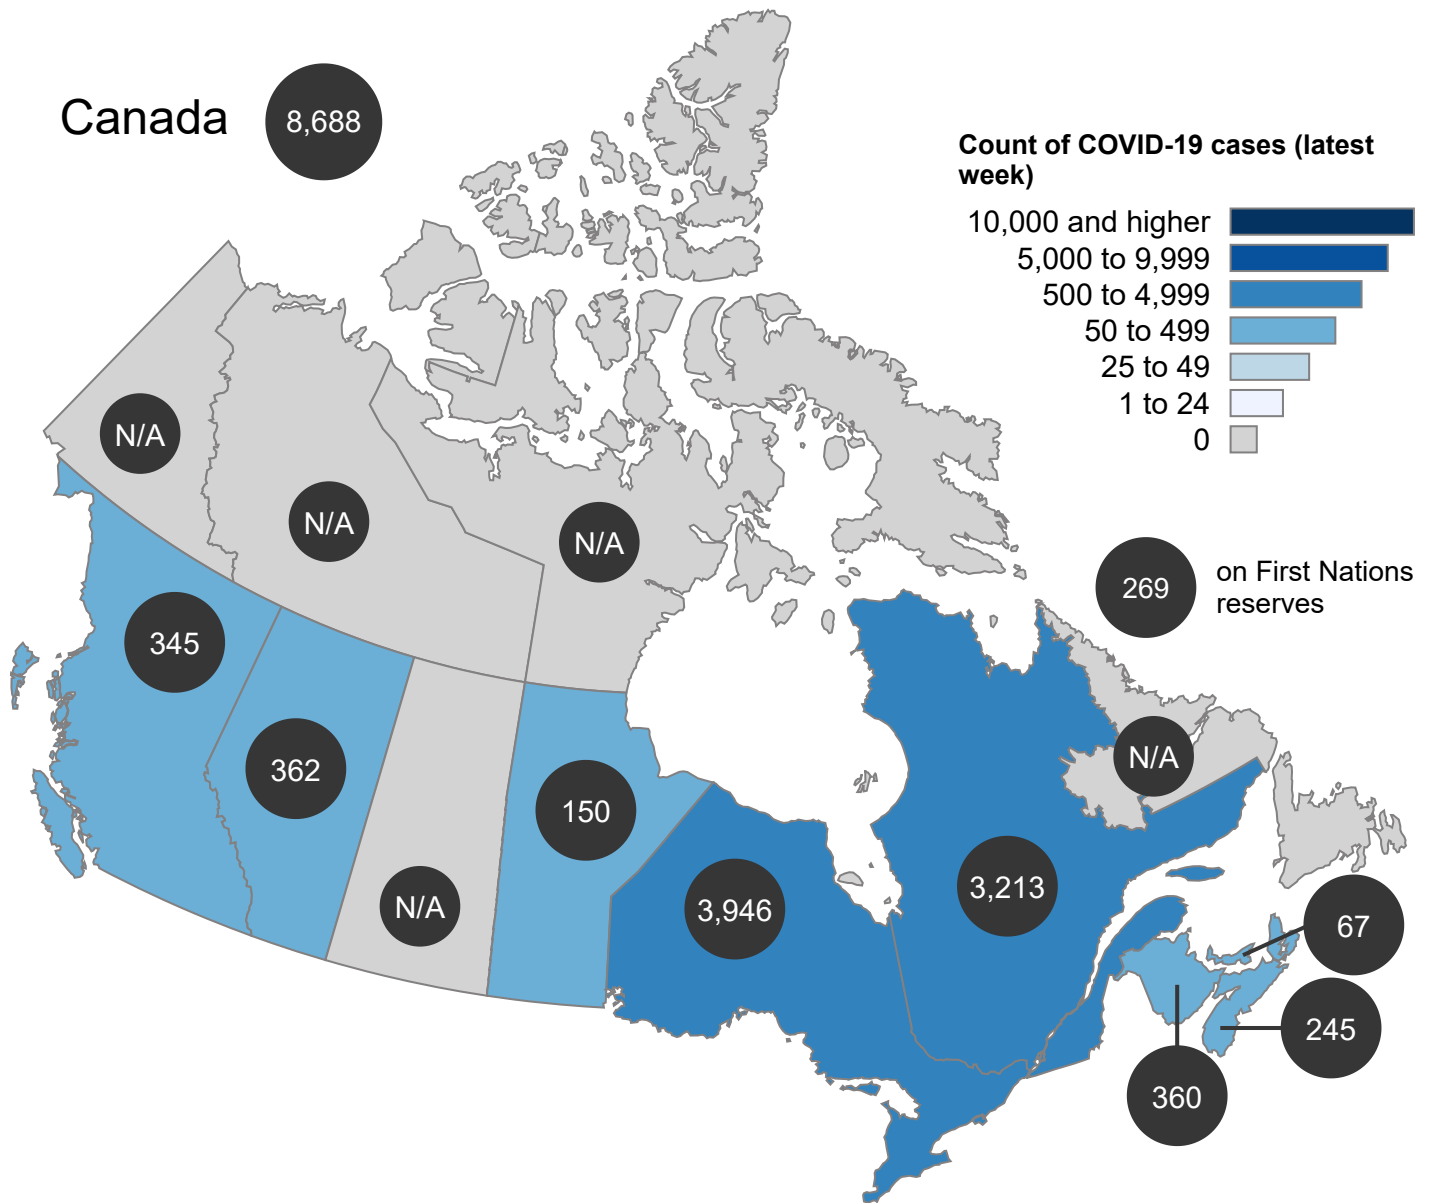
Canada 8,688

Count of COVID-19 cases (latest week)

10,000 and higher
5,000 to 9,999
500 to 4,999
50 to 499
25 to 49
1 to 24
0

269 on First Nations reserves

N/A
N/A
N/A
345
362
150
N/A
3,946
3,213
N/A
67
245
360